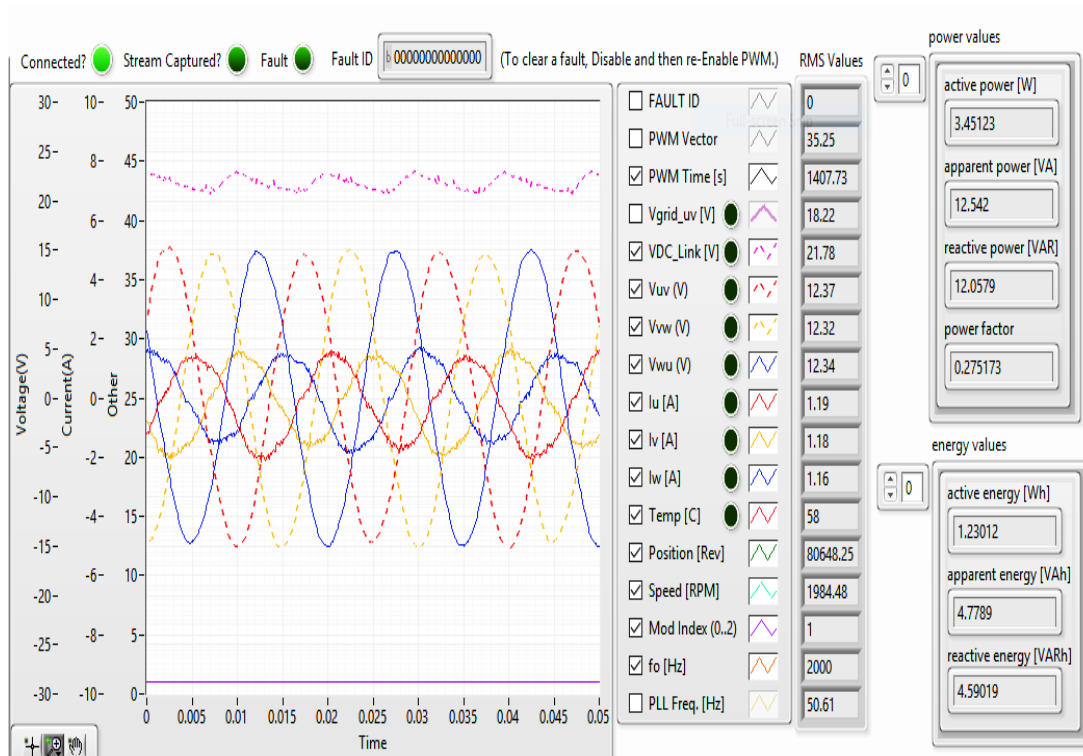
Connected? Stream Captured? Fault Fault ID b 00000000000000 (To clear a fault, Disable and then re-Enable PWM.)

RMS Values

power values

0

active power [W]
3.45123
apparent power [VA]
12.542
reactive power [VAR]
12.0579
power factor
0.275173

energy values

0

active energy [Wh]
1.23012
apparent energy [VAh]
4.7789
reactive energy [VARh]
4.59019

Voltage(V): 30, 25, 20, 15, 10, 5, 0, -5, -10, -15, -20, -25, -30
Current(A): 10, 8, 6, 4, 2, 0, -2, -4, -6, -8, -10
Other: 50, 45, 40, 35, 30, 25, 20, 15, 10, 5, 0

Time: 0, 0.005, 0.01, 0.015, 0.02, 0.025, 0.03, 0.035, 0.04, 0.045, 0.05

| | | |
|---|---|---|
| FAULT ID | | 0 |
| PWM Vector | | 35.25 |
| PWM Time [s] | | 1407.73 |
| Vgrid_uv [V] | | 18.22 |
| VDC_Link [V] | | 21.78 |
| Vuv (V) | | 12.37 |
| Vvw (V) | | 12.32 |
| Vwu (V) | | 12.34 |
| Iu [A] | | 1.19 |
| Iv [A] | | 1.18 |
| Iw [A] | | 1.16 |
| Temp [C] | | 58 |
| Position [Rev] | | 80648.25 |
| Speed [RPM] | | 1984.48 |
| Mod Index (0..2) | | 1 |
| fo [Hz] | | 2000 |
| PLL Freq. [Hz] | | 50.61 |